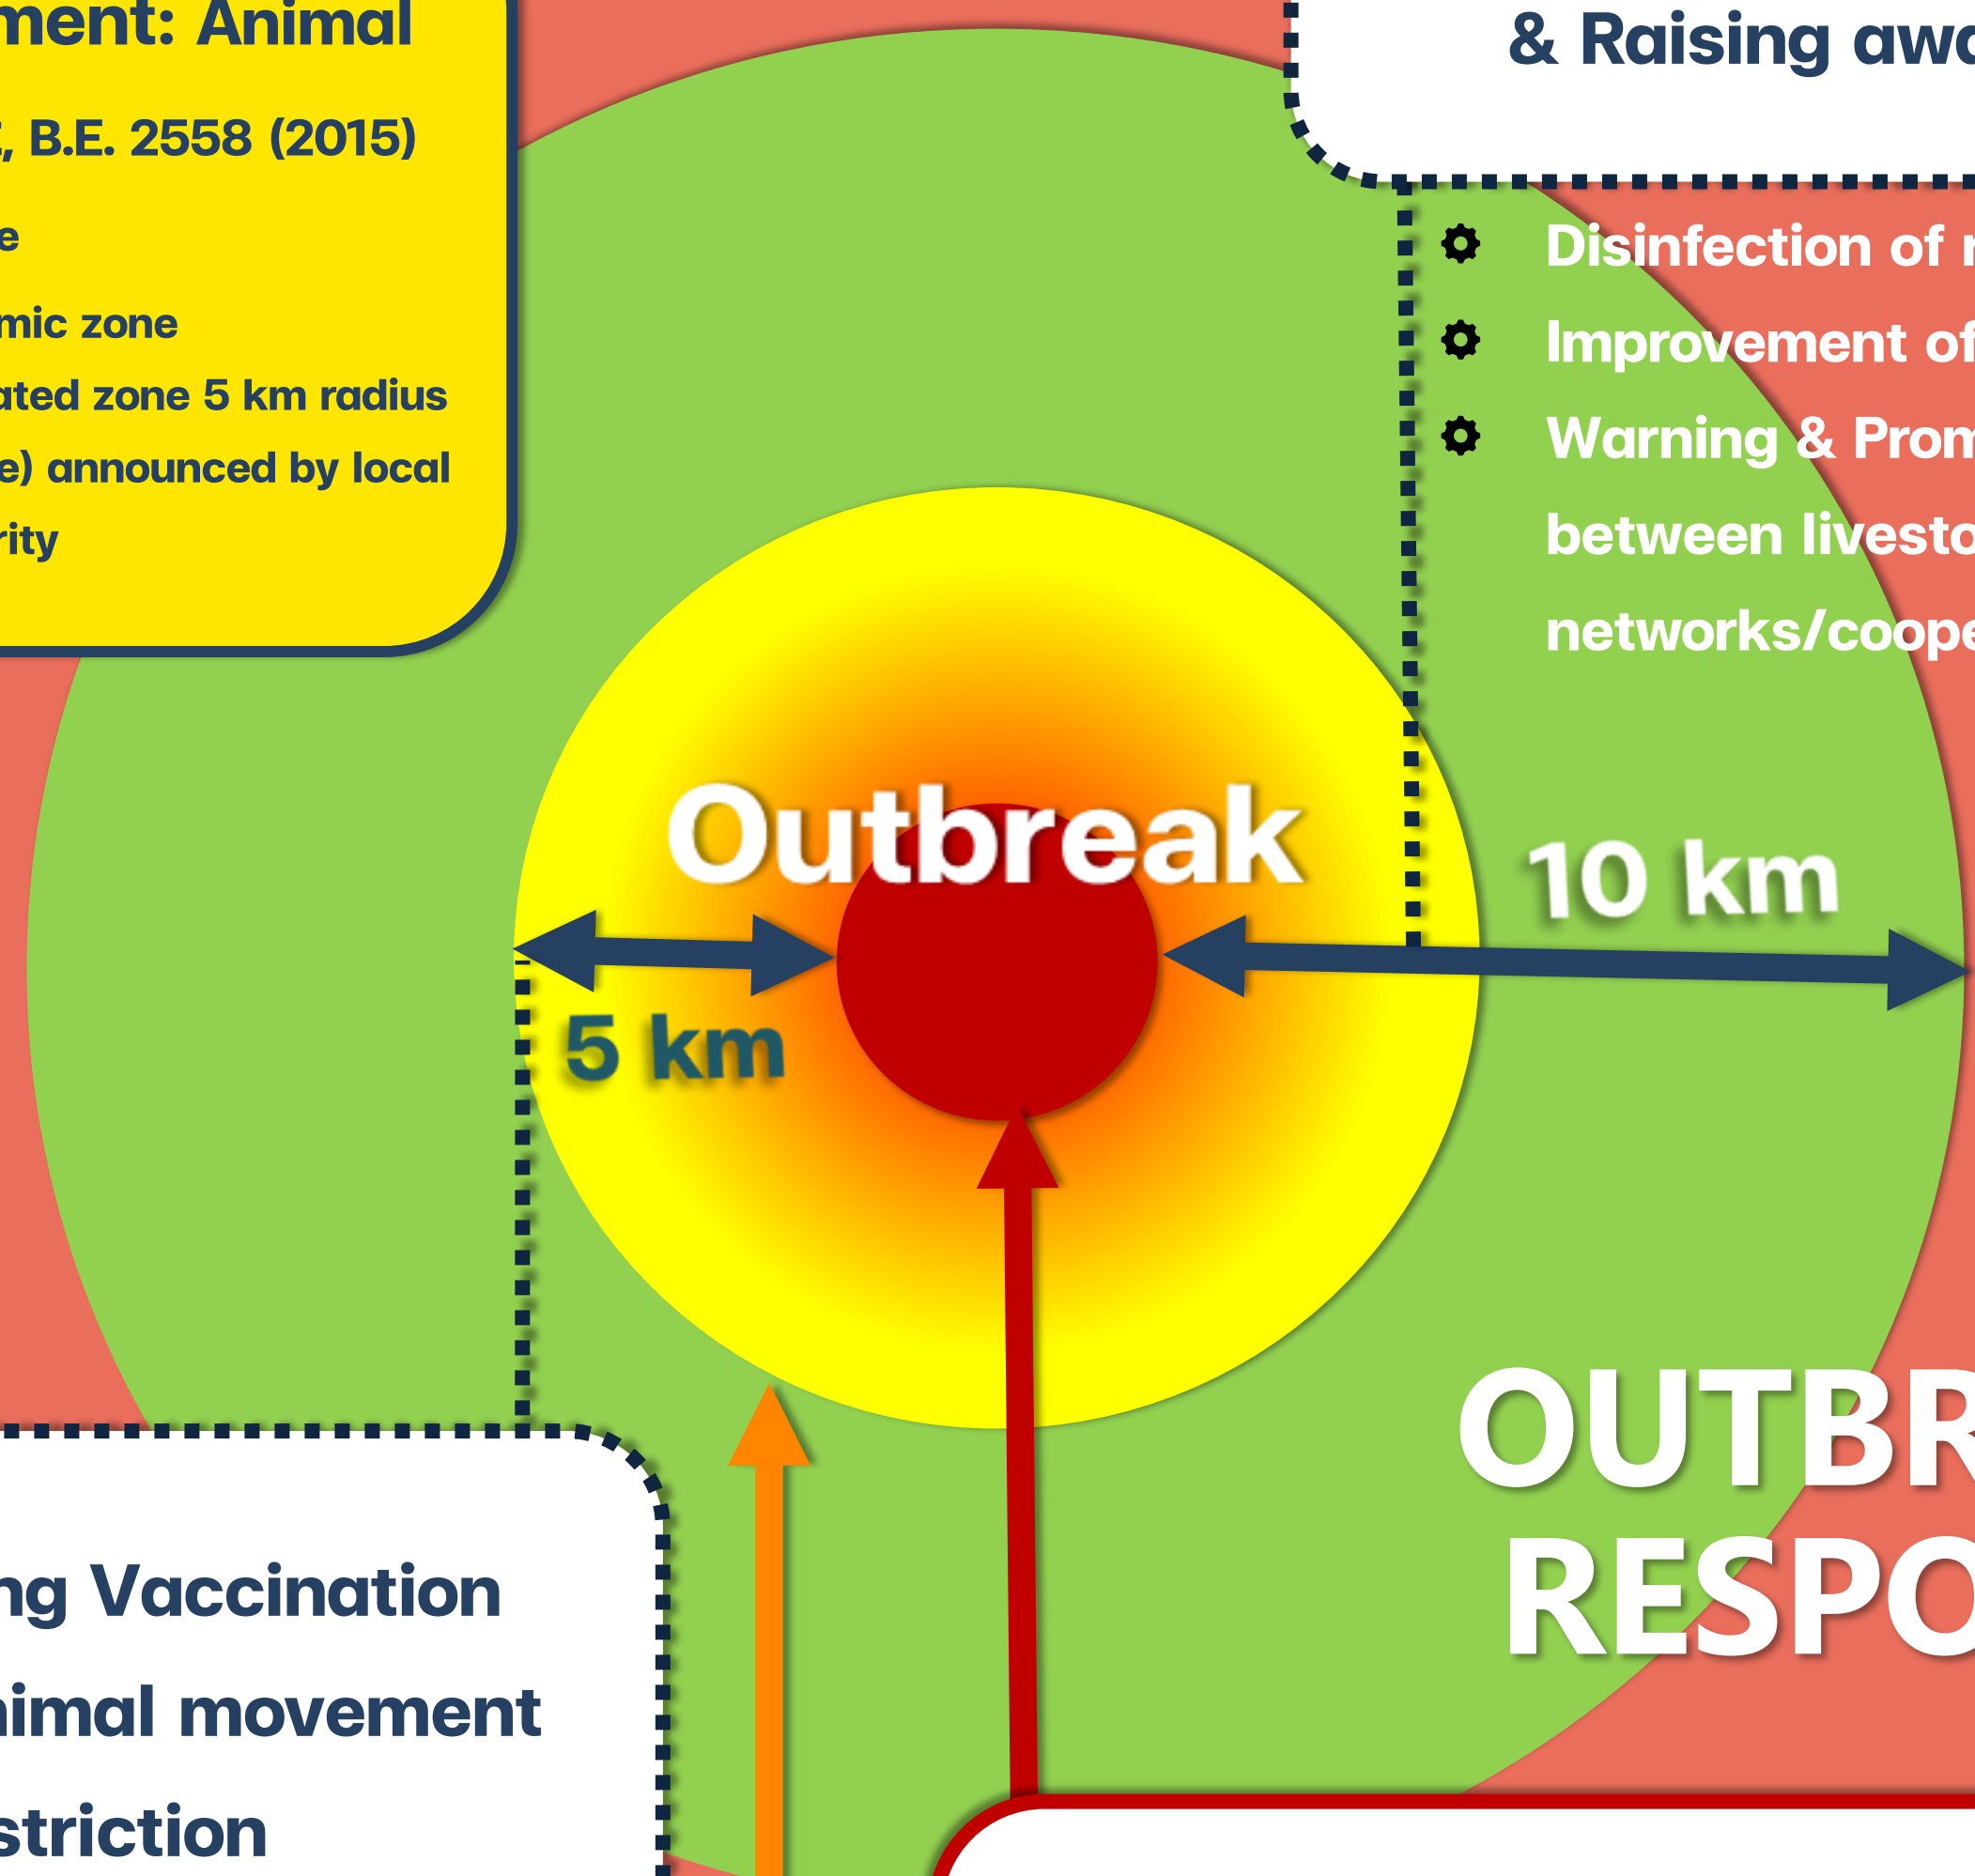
ment: Animal

, B.E. 2558 (2015)

e

mic zone

ated zone 5 km radius

e) announced by local

rity

& Raising awa

Disinfection of r

Improvement of

Warning & Prom

between livesto

networks/coope

Outbreak

10 km

5 km

OUTBR

RESPO

ng Vaccination

nimal movement

striction